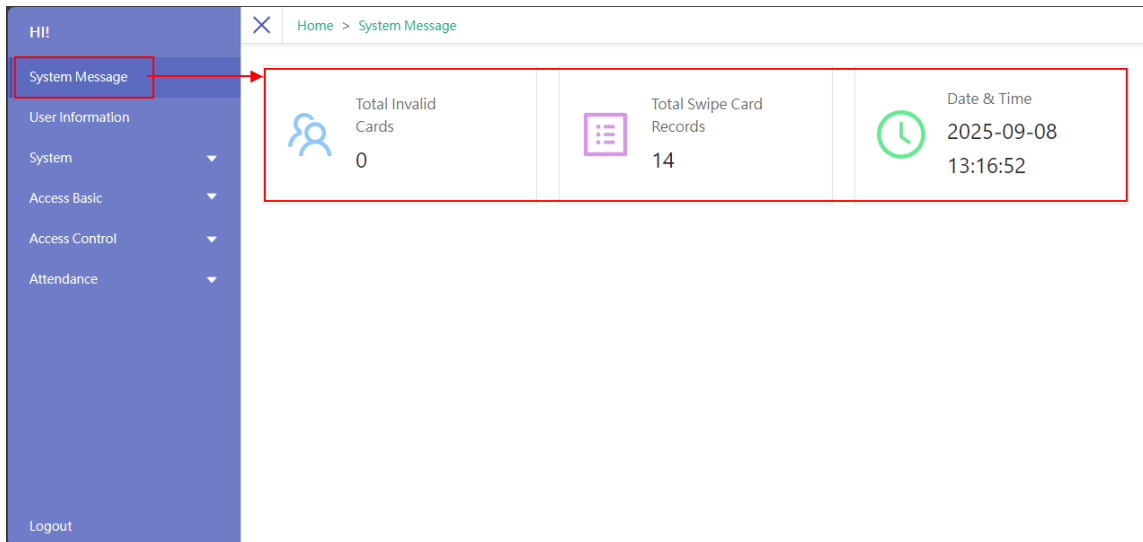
HI!

System Message

User Information

System

Access Basic

Access Control

Attendance

Logout

Home > System Message

Total Invalid Cards

0

Total Swipe Card Records

14

Date & Time

2025-09-08

13:16:52